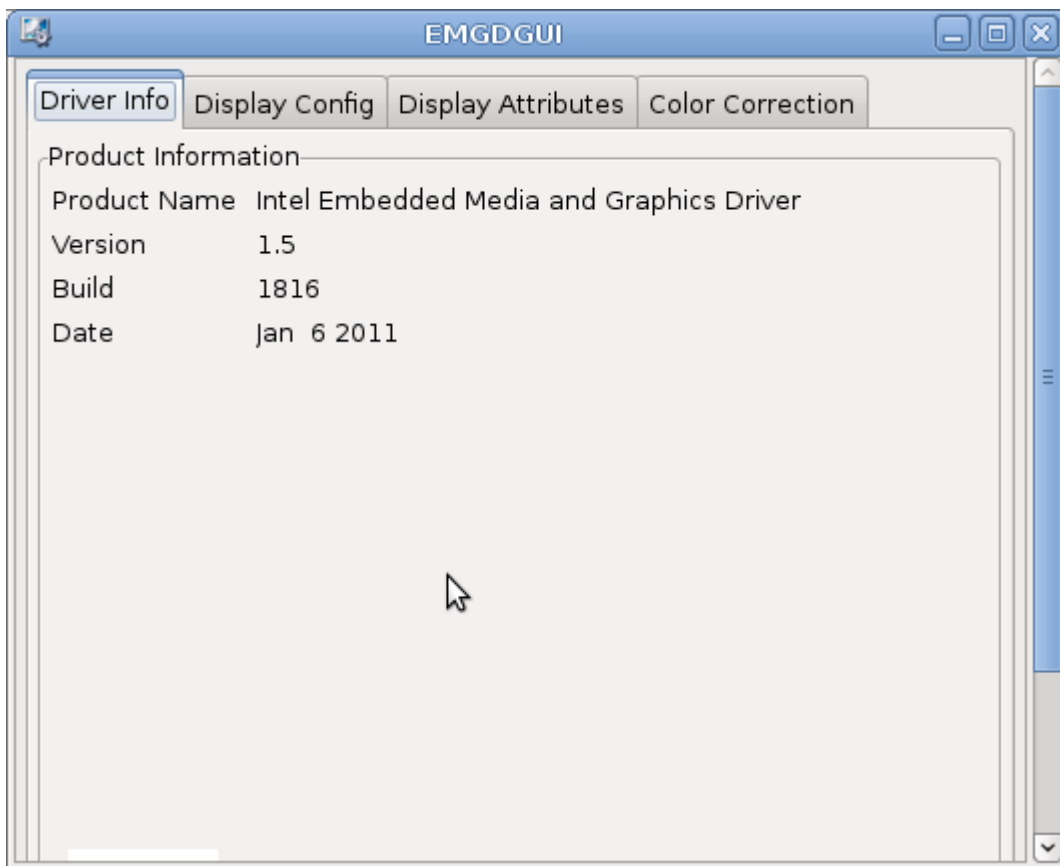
EMGDGUI

Driver Info | Display Config | Display Attributes | Color Correction

Product Information

| | |
|---|---|
| Product Name | Intel Embedded Media and Graphics Driver |
| Version | 1.5 |
| Build | 1816 |
| Date | Jan 6 2011 |